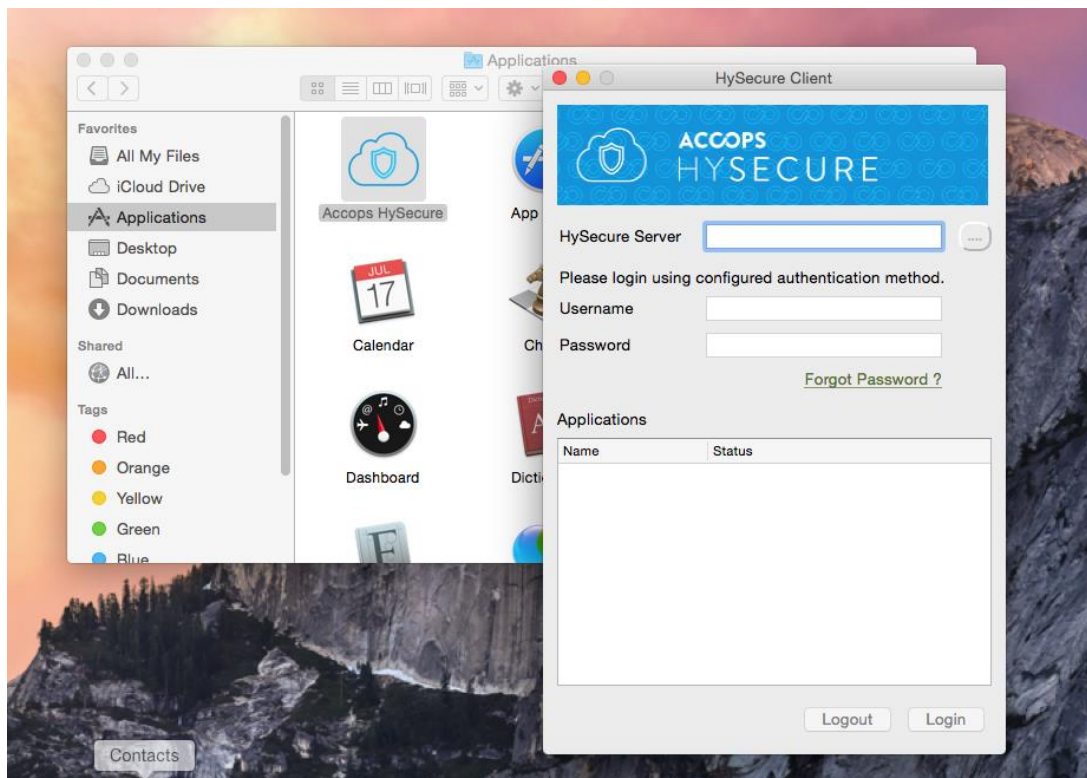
Applications

Favorites
All My Files
iCloud Drive
Applications
Desktop
Documents
Downloads
Shared
All...
Tags
Red
Orange
Yellow
Green
Blue

Accops HySecure
App
JUL
17
Calendar
Ch
Dashboard
Dicti

HySecure Client

ACCOPS
HYSECURE

HySecure Server
...
Please login using configured authentication method.
Username
Password
Forgot Password ?

Applications

| Name | Status |
|---|---|

Logout
Login

Contacts